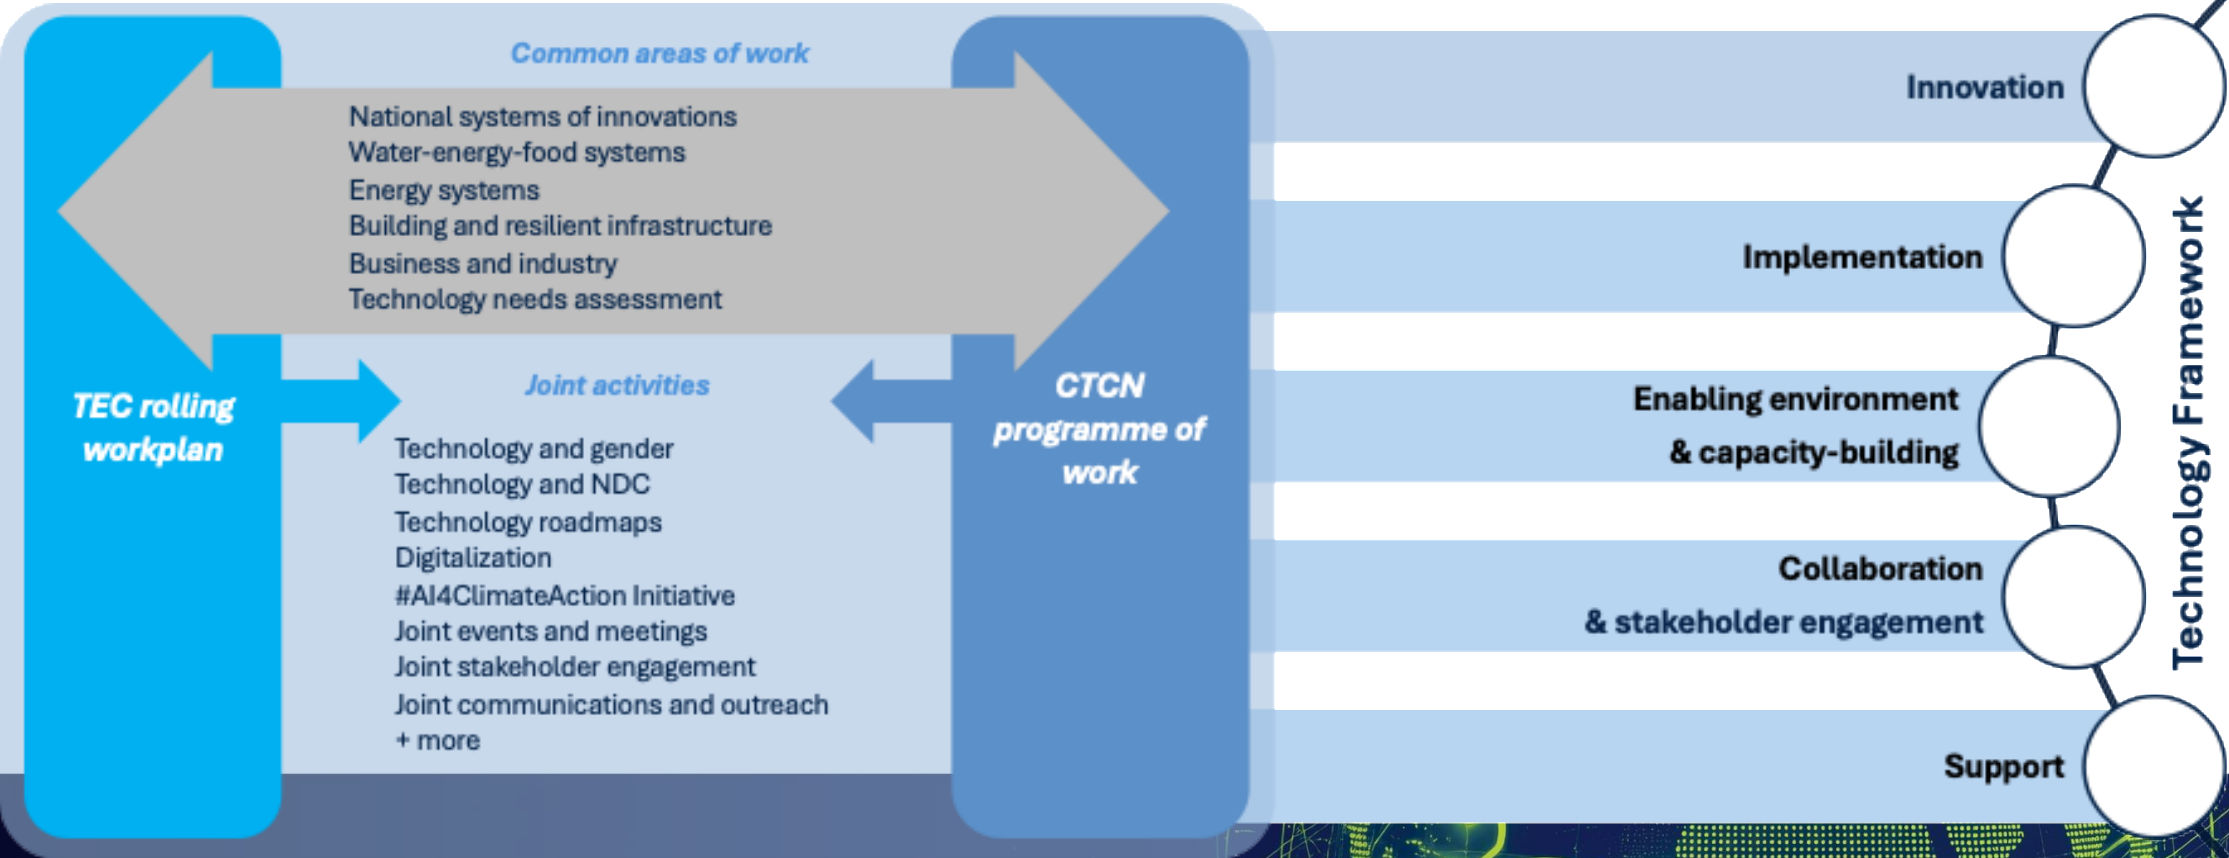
Common areas of work

National systems of innovations
Water-energy-food systems
Energy systems
Building and resilient infrastructure
Business and industry
Technology needs assessment

TEC rolling workplan

Joint activities

Technology and gender
Technology and NDC
Technology roadmaps
Digitalization
#AI4ClimateAction Initiative
Joint events and meetings
Joint stakeholder engagement
Joint communications and outreach
+ more

CTCN programme of work

Innovation

Implementation

Enabling environment & capacity-building

Collaboration & stakeholder engagement

Support

Technology Framework